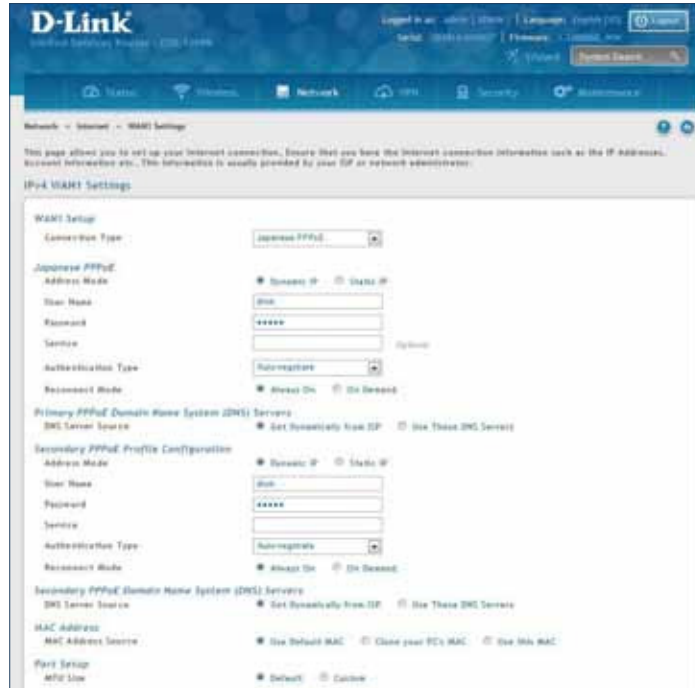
D-Link
Unified Services Router - DSR-1000N

Logged in as: admin | admin | Language: English [US] | Logout
Serial: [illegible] | Firmware: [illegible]
Wizard | System Search

Status | Wireless | Network | VPN | Security | Maintenance

Network » Internet » WAN1 Settings

This page allows you to set up your Internet connection. Ensure that you have the Internet connection information such as the IP Addresses, Account Information etc. This information is usually provided by your ISP or network administrator.

IPv4 WAN1 Settings

WAN1 Setup
Connection Type | Japanese PPPoE

Japanese PPPoE
Address Mode | Dynamic IP | Static IP
User Name | dlink
Password | •••••
Service | Optional
Authentication Type | Auto-negotiate
Reconnect Mode | Always On | On Demand

Primary PPPoE Domain Name System (DNS) Servers
DNS Server Source | Get Dynamically from ISP | Use These DNS Servers

Secondary PPPoE Profile Configuration
Address Mode | Dynamic IP | Static IP
User Name | dlink
Password | •••••
Service
Authentication Type | Auto-negotiate
Reconnect Mode | Always On | On Demand

Secondary PPPoE Domain Name System (DNS) Servers
DNS Server Source | Get Dynamically from ISP | Use These DNS Servers

MAC Address
MAC Address Source | Use Default MAC | Clone your PC's MAC | Use this MAC

Port Setup
MTU Size | Default | Custom